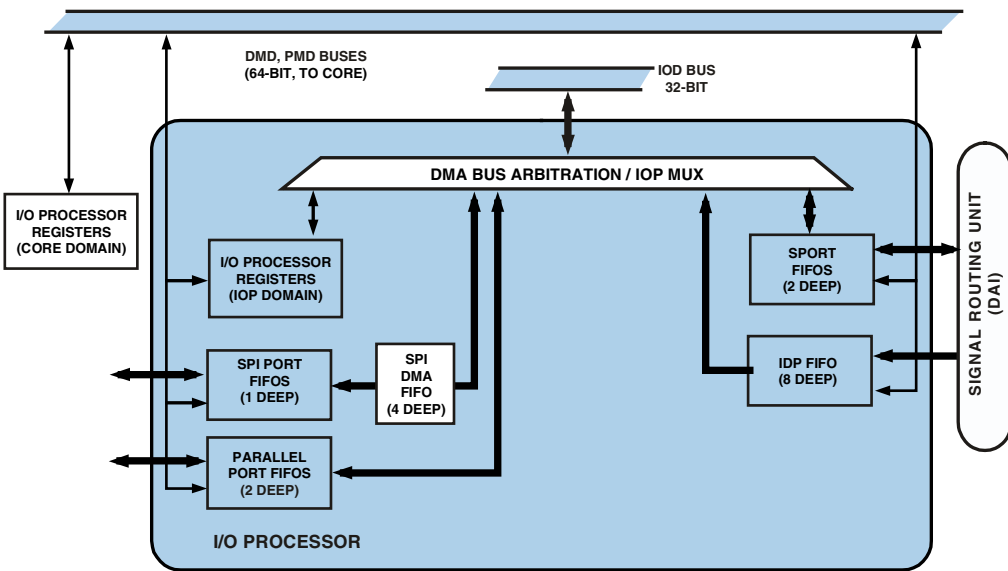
DMD, PMD BUSES
(64-BIT, TO CORE)

IOD BUS
32-BIT

I/O PROCESSOR
REGISTERS
(CORE DOMAIN)

DMA BUS ARBITRATION / IOP MUX

I/O PROCESSOR
REGISTERS
(IOP DOMAIN)

SPORT
FIFOS
(2 DEEP)

SIGNAL ROUTING UNIT
(DAI)

SPI PORT
FIFOS
(1 DEEP)

SPI
DMA
FIFO
(4 DEEP)

IDP FIFO
(8 DEEP)

PARALLEL
PORT FIFOS
(2 DEEP)

I/O PROCESSOR